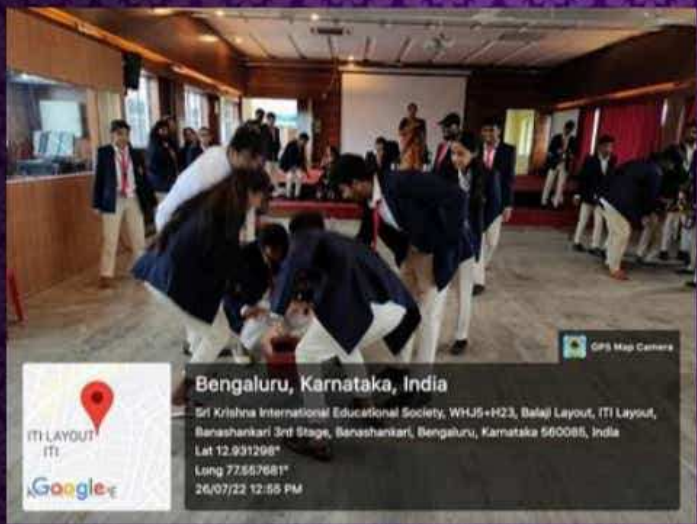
GPS Map Camera

Bengaluru, Karnataka, India

Sri Krishna International Educational Society, WHJ5+H23, Balaji Layout, ITI Layout, Banashankari 3rd Stage, Banashankari, Bengaluru, Karnataka 560085, India

Lat 12.931298°

Long 77.557681°

26/07/22 12:55 PM

ITI LAYOUT
ITI

Google